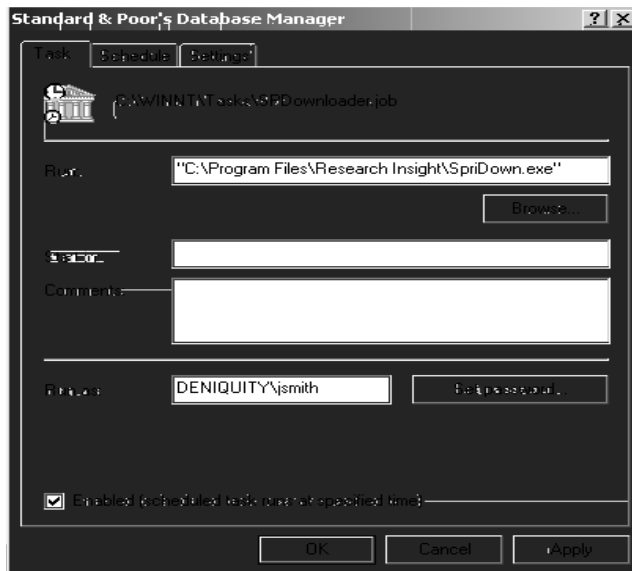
Standard & Poor's Database Manager

? X

Task | Schedule | Settings

C:\WINNT\Tasks\SPDownloader.job

Run:
"C:\Program Files\Research Insight\SpriDown.exe"

Browse...

Start in:

Comments:

Run as:
DENIQUITY\jsmith

Set password...

Enabled (scheduled task runs at specified time)

OK | Cancel | Apply